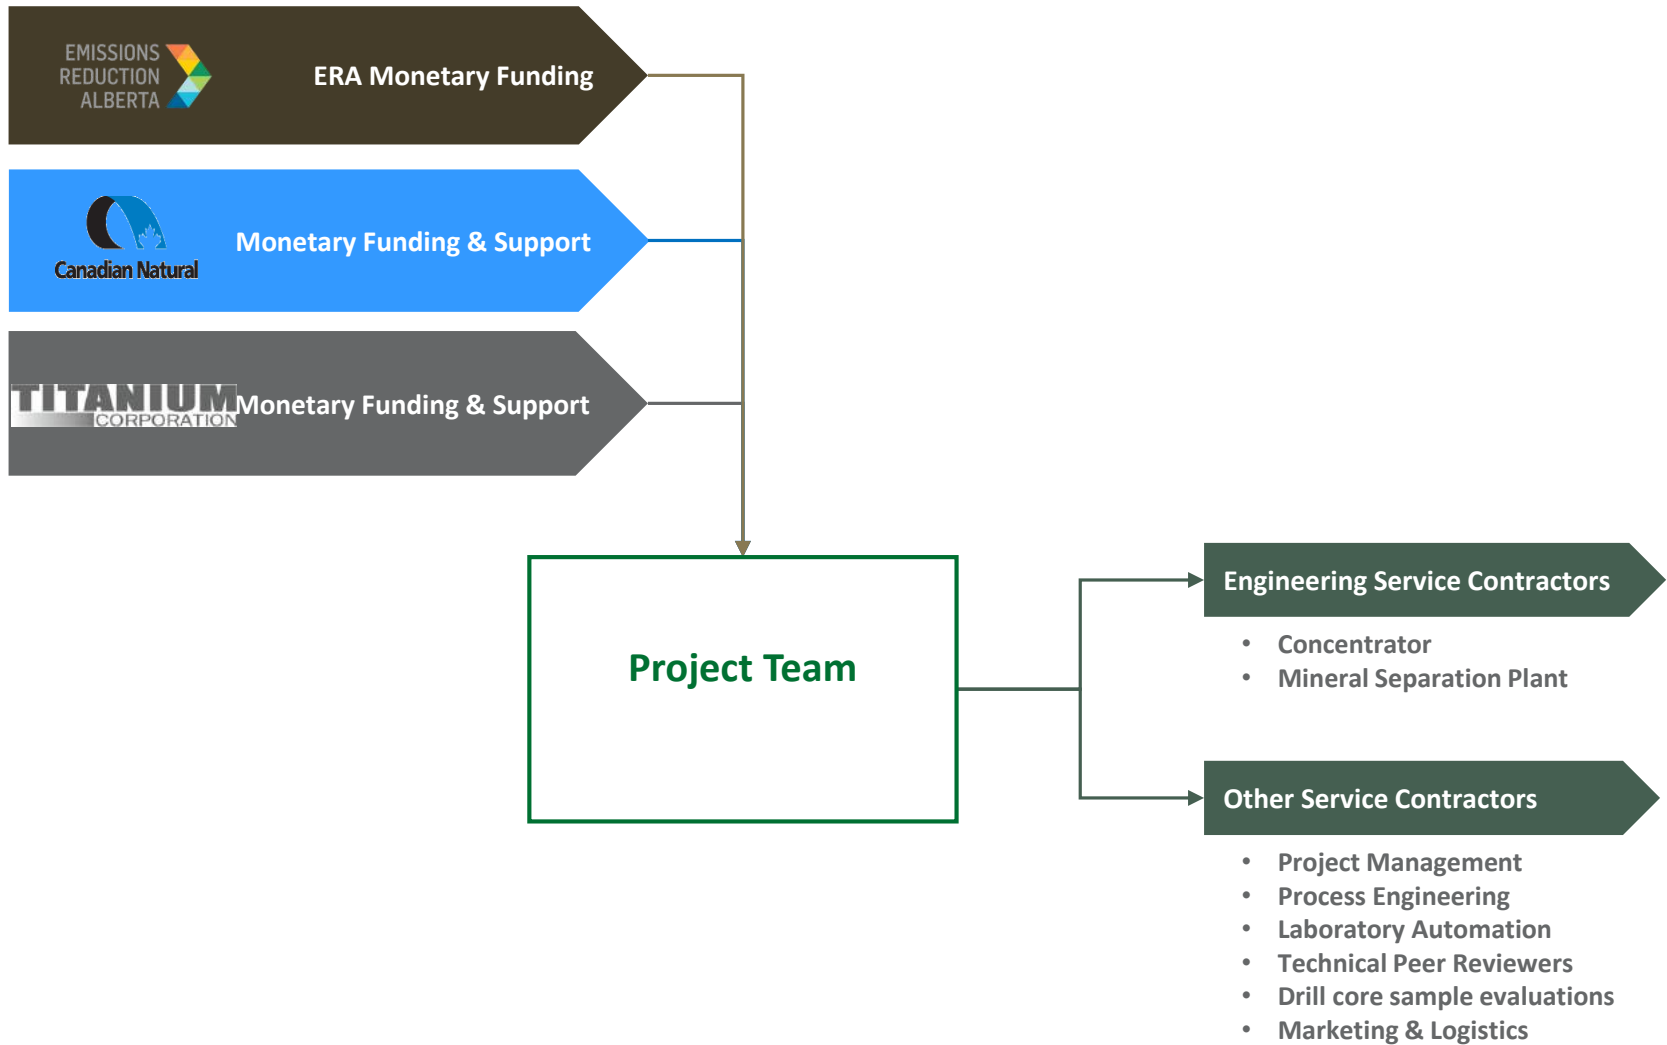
EMISSIONS REDUCTION ALBERTA

ERA Monetary Funding

Canadian Natural

Monetary Funding & Support

TITANIUM CORPORATION

Monetary Funding & Support

Project Team

Engineering Service Contractors

- Concentrator
- Mineral Separation Plant

Other Service Contractors

- Project Management
- Process Engineering
- Laboratory Automation
- Technical Peer Reviewers
- Drill core sample evaluations
- Marketing & Logistics